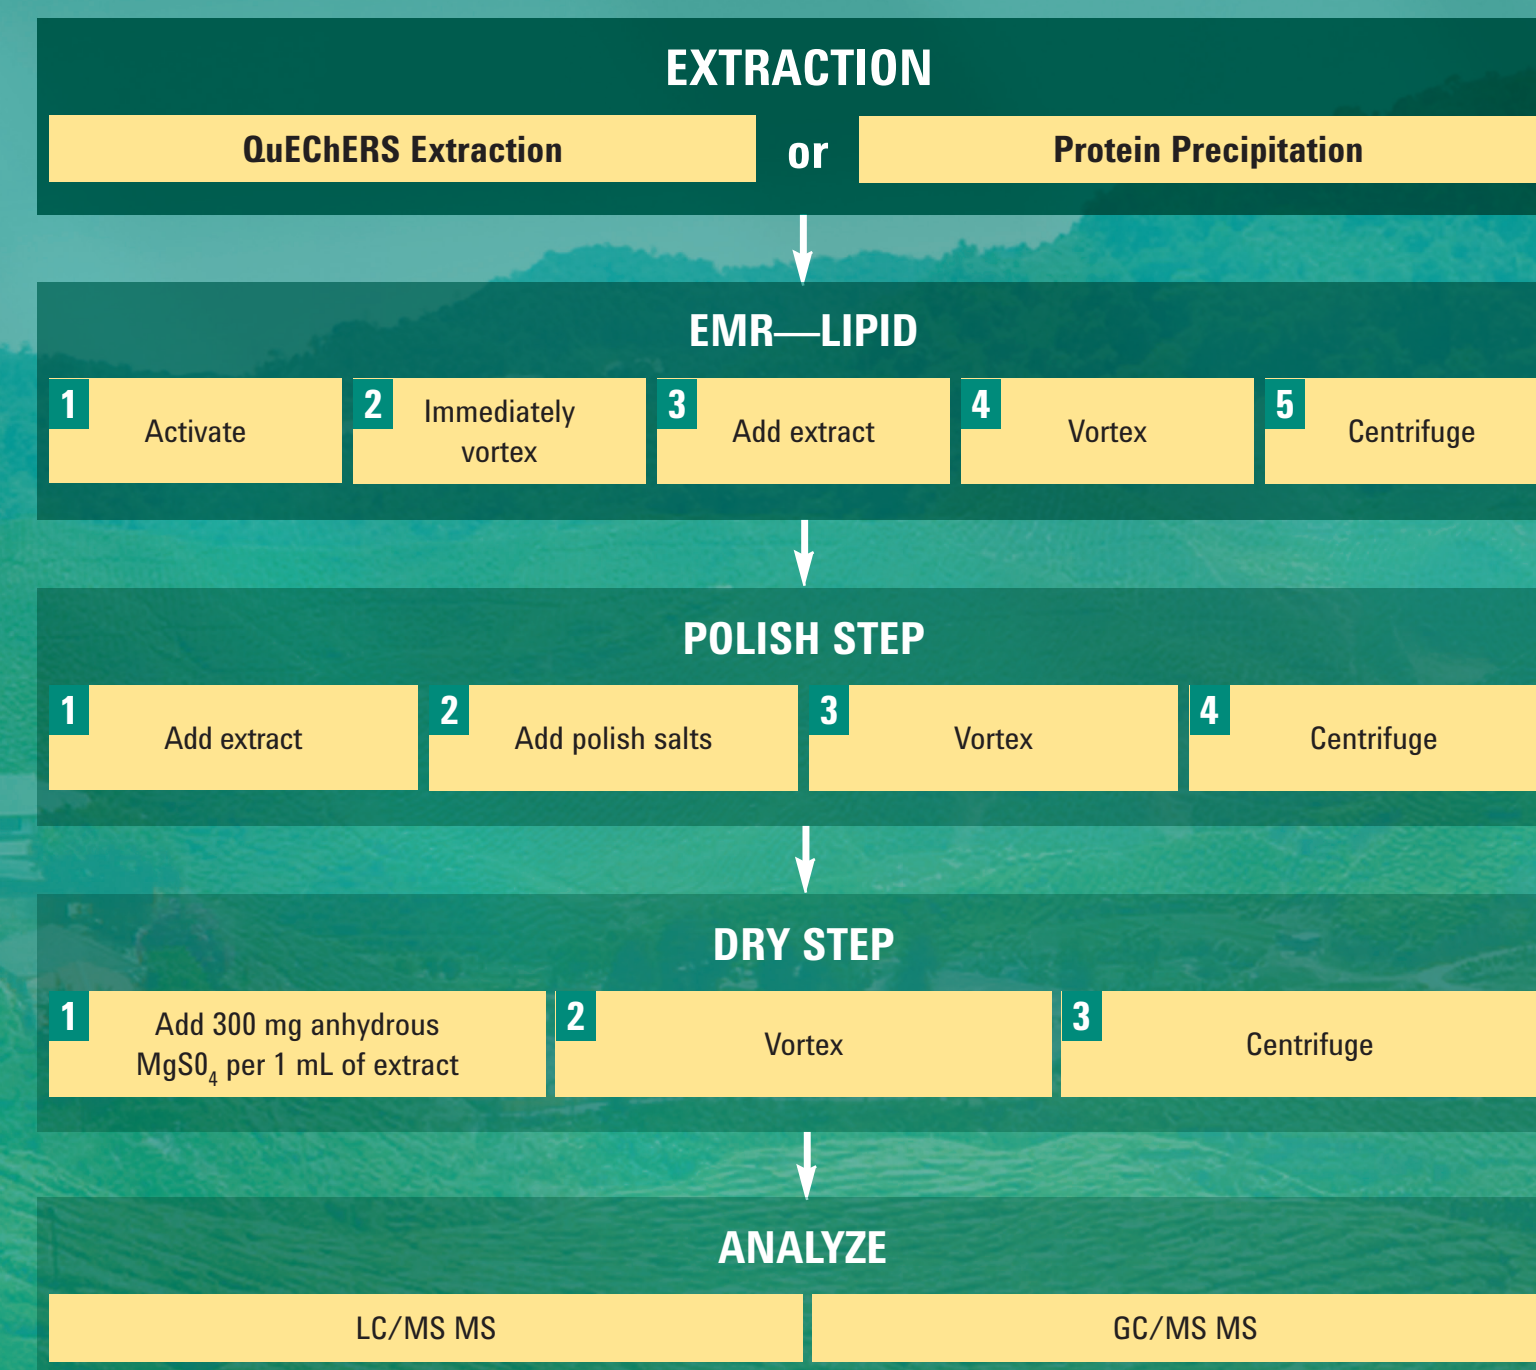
EXTRACTION

QuEChERS Extraction

or

Protein Precipitation

EMR—LIPID

1 Activate

2 Immediately vortex

3 Add extract

4 Vortex

5 Centrifuge

POLISH STEP

1 Add extract

2 Add polish salts

3 Vortex

4 Centrifuge

DRY STEP

1 Add 300 mg anhydrous $MgS0_4$ per 1 mL of extract

2 Vortex

3 Centrifuge

ANALYZE

LC/MS MS

GC/MS MS